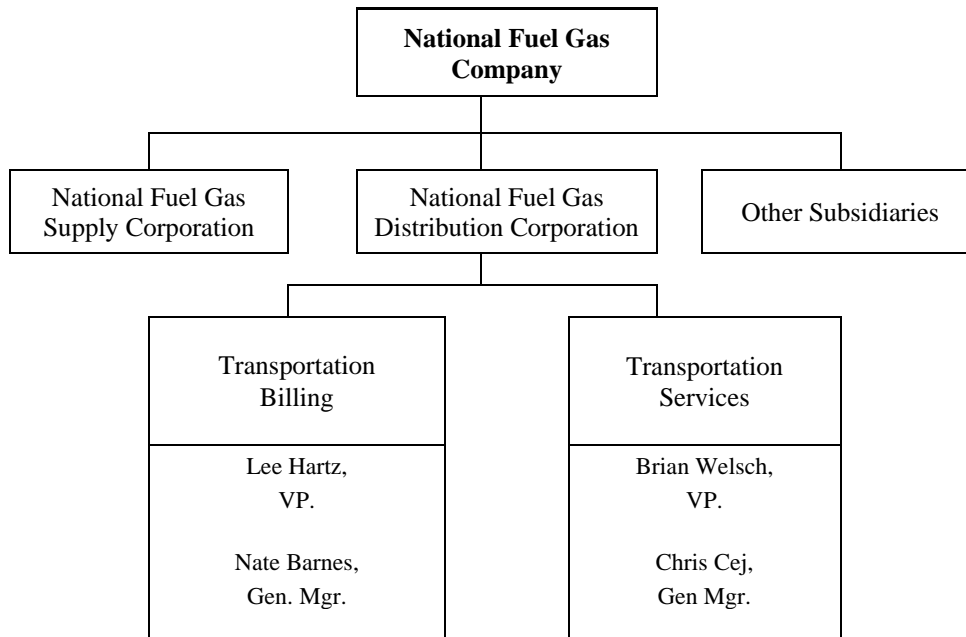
National Fuel Gas Company

National Fuel Gas Supply Corporation

National Fuel Gas Distribution Corporation

Other Subsidiaries

Transportation Billing

Lee Hartz, VP.

Nate Barnes, Gen. Mgr.

Transportation Services

Brian Welsch, VP.

Chris Cej, Gen Mgr.